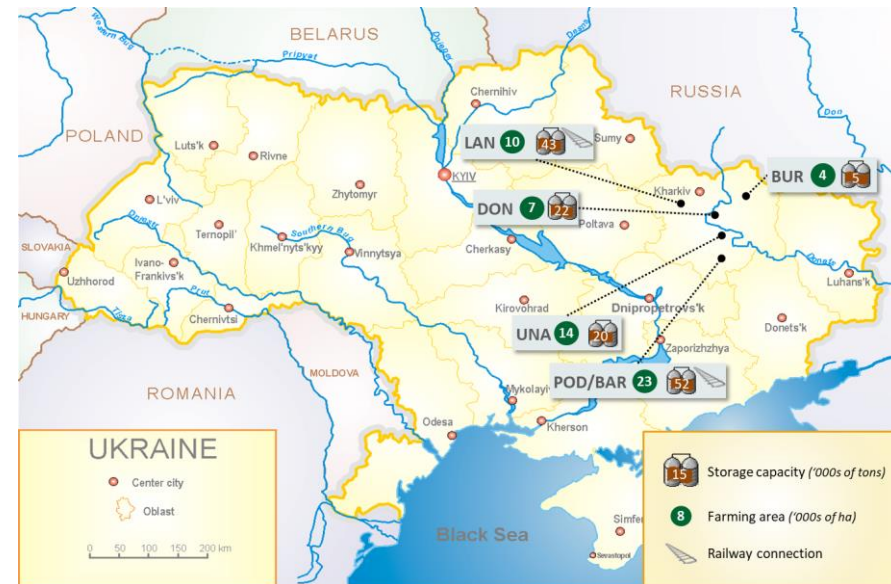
BELARUS

RUSSIA

POLAND

Western Bug

Pripyat

Dnieper

Desna

Chernihiv

Luts'k

Rivne

Sumy

Don

LAN 10 43

BUR 4 5

Zhytomyr

KYIV

Kharkiv

L'viv

DON 7 22

Poltava

Dniester

Ternopil'

Khmel'nyts'kyy

Southern Bug

Vinnytsya

Cherkasy

Donets

SLOVAKIA

Ivano-Frankivs'k

Uzhhorod

Luhans'k

Prut

Tisza

Chernivtsi

Kirovohrad

Dnipropetrovs'k

HUNGARY

UNA 14 20

Donets'k

Zaporizhzhya

MOLDOVA

ROMANIA

POD/BAR 23 52

Mykolayiv

Odesa

Kherson

UKRAINE

Center city

Oblast

0 50 100 150 200 km

Black Sea

Simfer

Sevastopol

15 Storage capacity ('000s of tons)

8 Farming area ('000s of ha)

Railway connection